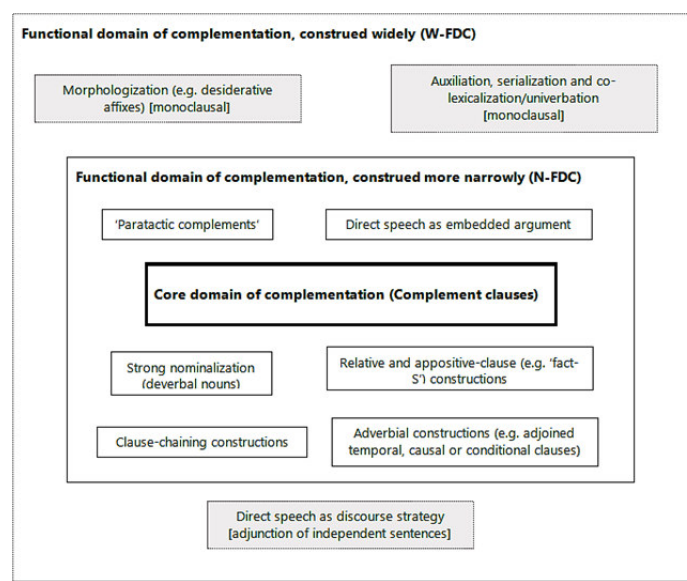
Functional domain of complementation, construed widely (W-FDC)

Morphologization (e.g. desiderative affixes) [monoclausal]

Auxiliation, serialization and co-lexicalization/univerbation [monoclausal]

Functional domain of complementation, construed more narrowly (N-FDC)

'Paratactic complements'

Direct speech as embedded argument

Core domain of complementation (Complement clauses)

Strong nominalization (deverbal nouns)

Relative and appositive-clause (e.g. 'fact-S') constructions

Clause-chaining constructions

Adverbial constructions (e.g. adjoined temporal, causal or conditional clauses)

Direct speech as discourse strategy [adjunction of independent sentences]